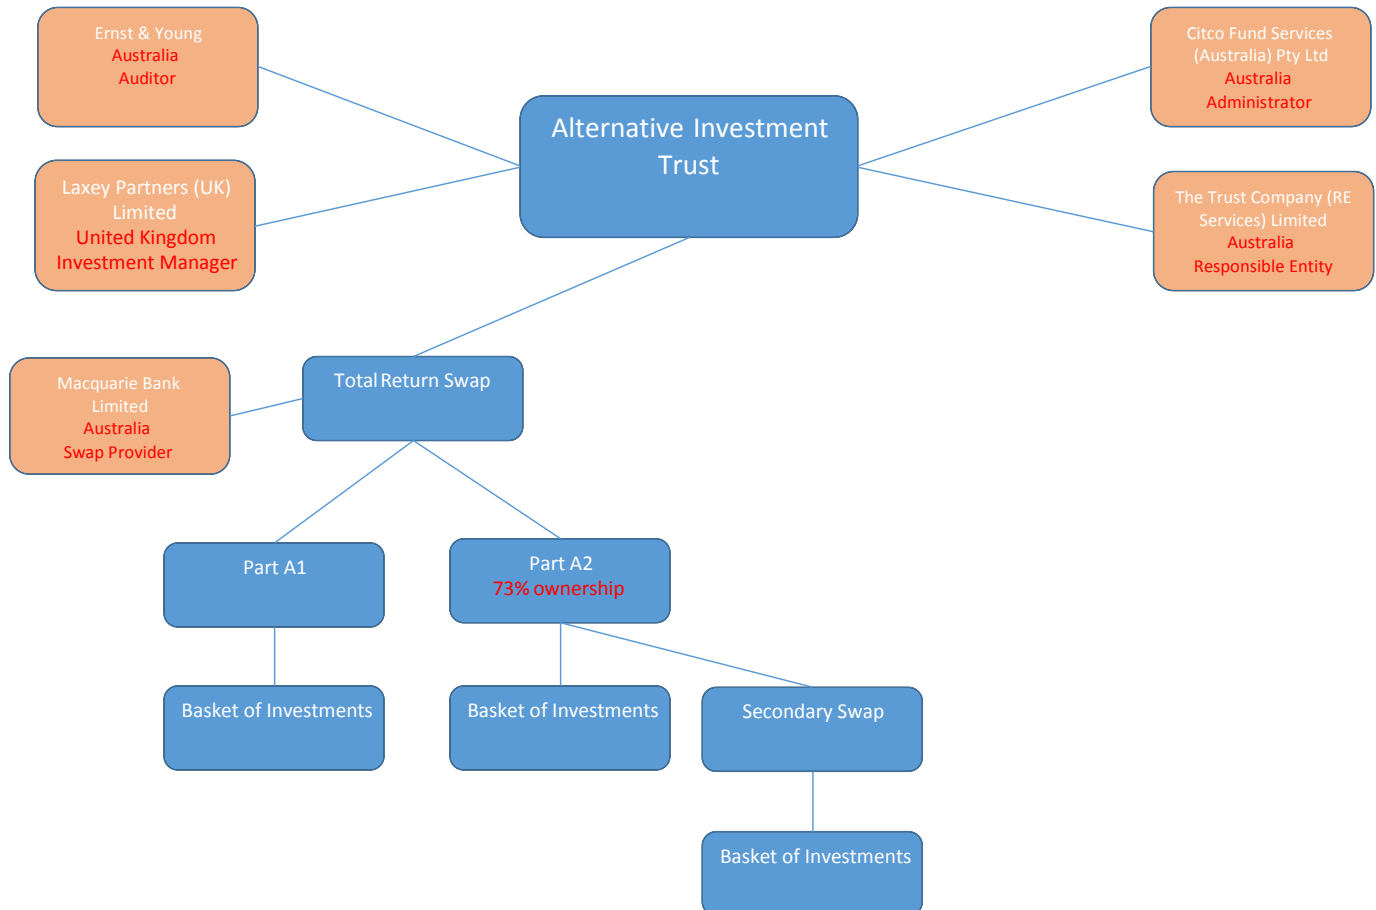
Ernst & Young
Australia
Auditor

Alternative Investment Trust

Citco Fund Services (Australia) Pty Ltd
Australia
Administrator

Laxey Partners (UK) Limited
United Kingdom
Investment Manager

The Trust Company (RE Services) Limited
Australia
Responsible Entity

Macquarie Bank Limited
Australia
Swap Provider

Total Return Swap

Part A1

Part A2
73% ownership

Basket of Investments

Basket of Investments

Secondary Swap

Basket of Investments